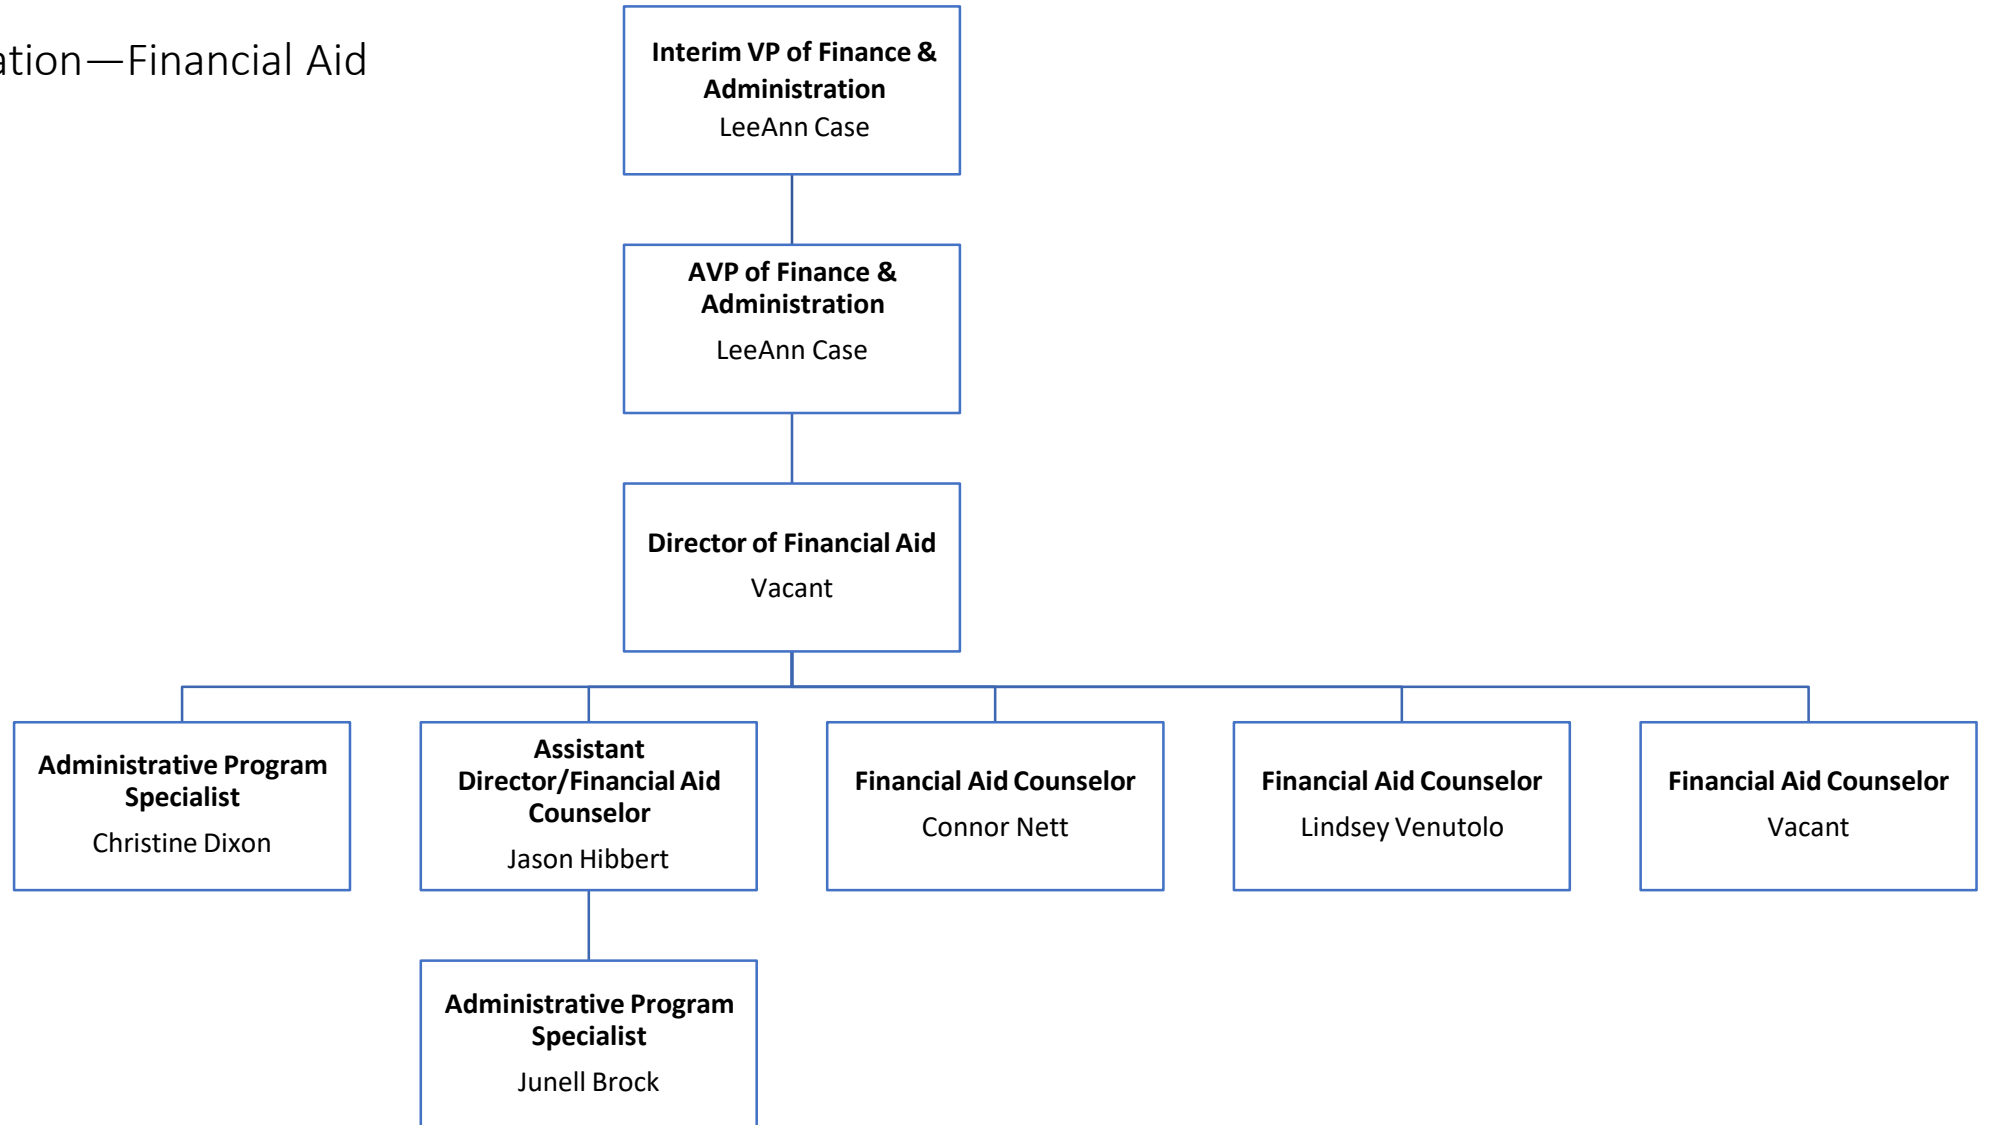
ation—Financial Aid

Interim VP of Finance & Administration
LeeAnn Case

AVP of Finance & Administration
LeeAnn Case

Director of Financial Aid
Vacant

Administrative Program Specialist
Christine Dixon

Assistant Director/Financial Aid Counselor
Jason Hibbert

Financial Aid Counselor
Connor Nett

Financial Aid Counselor
Lindsey Venutolo

Financial Aid Counselor
Vacant

Administrative Program Specialist
Junell Brock